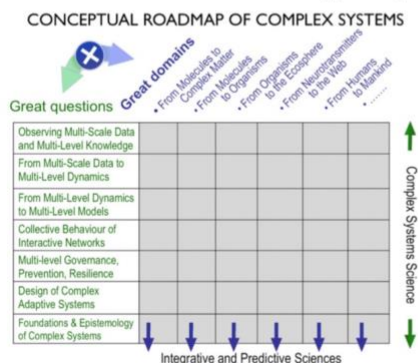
CONCEPTUAL ROADMAP OF COMPLEX SYSTEMS

Great domains

Great questions

• From Molecules to Complex Matter
• From Molecules to Organisms
• From Organisms to the Ecosphere
• From Neurotransmitters to the Web
• From Humans to Mankind
• ......

Observing Multi-Scale Data and Multi-Level Knowledge

From Multi-Scale Data to Multi-Level Dynamics

From Multi-Level Dynamics to Multi-Level Models

Collective Behaviour of Interactive Networks

Multi-level Governance, Prevention, Resilience

Design of Complex Adaptive Systems

Foundations & Epistemology of Complex Systems

Complex Systems Science

Integrative and Predictive Sciences